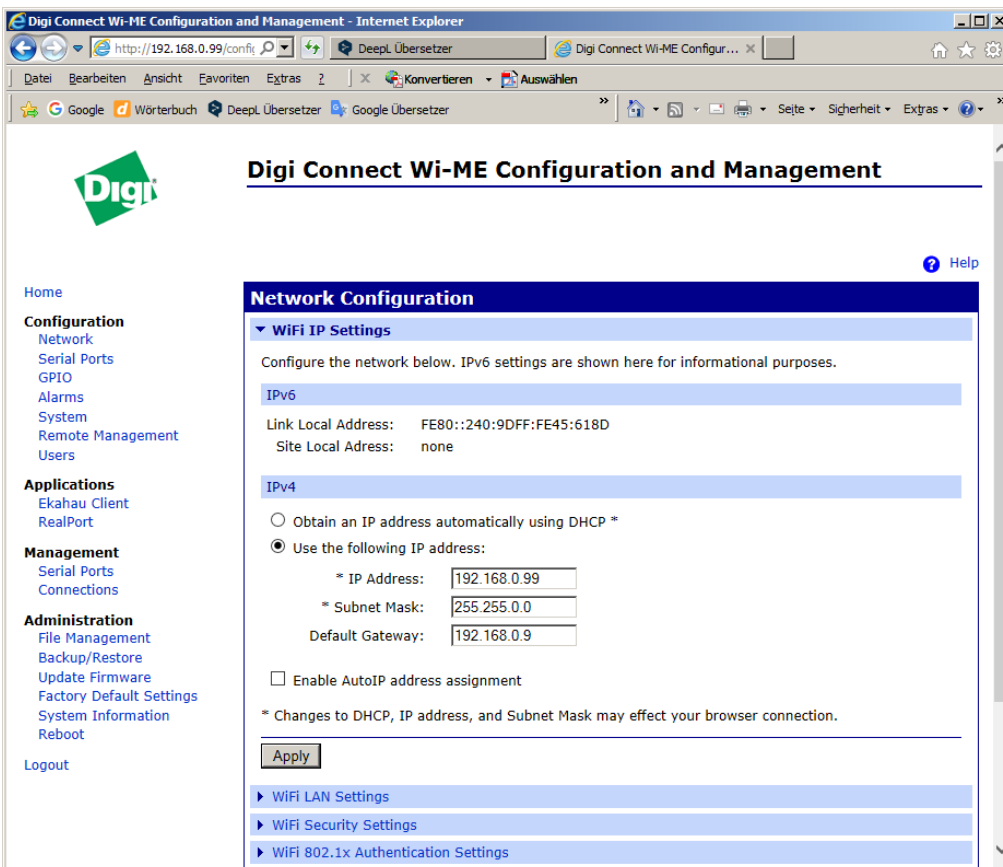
Digi Connect Wi-ME Configuration and Management - Internet Explorer

http://192.168.0.99/config

DeepL Übersetzer

Digi Connect Wi-ME Configur...

Datei Bearbeiten Ansicht Favoriten Extras ?

Konvertieren Auswählen

Google Wörterbuch DeepL Übersetzer Google Übersetzer

Seite Sicherheit Extras

Digi

Digi Connect Wi-ME Configuration and Management

Help

Home

Configuration
Network
Serial Ports
GPIO
Alarms
System
Remote Management
Users

Applications
Ekahau Client
RealPort

Management
Serial Ports
Connections

Administration
File Management
Backup/Restore
Update Firmware
Factory Default Settings
System Information
Reboot

Logout

Network Configuration

WiFi IP Settings

Configure the network below. IPv6 settings are shown here for informational purposes.

IPv6

Link Local Address: FE80::240:9DFF:FE45:618D
Site Local Adress: none

IPv4

Obtain an IP address automatically using DHCP *

Use the following IP address:

* IP Address: 192.168.0.99
* Subnet Mask: 255.255.0.0
Default Gateway: 192.168.0.9

Enable AutoIP address assignment

* Changes to DHCP, IP address, and Subnet Mask may effect your browser connection.

Apply

WiFi LAN Settings

WiFi Security Settings

WiFi 802.1x Authentication Settings